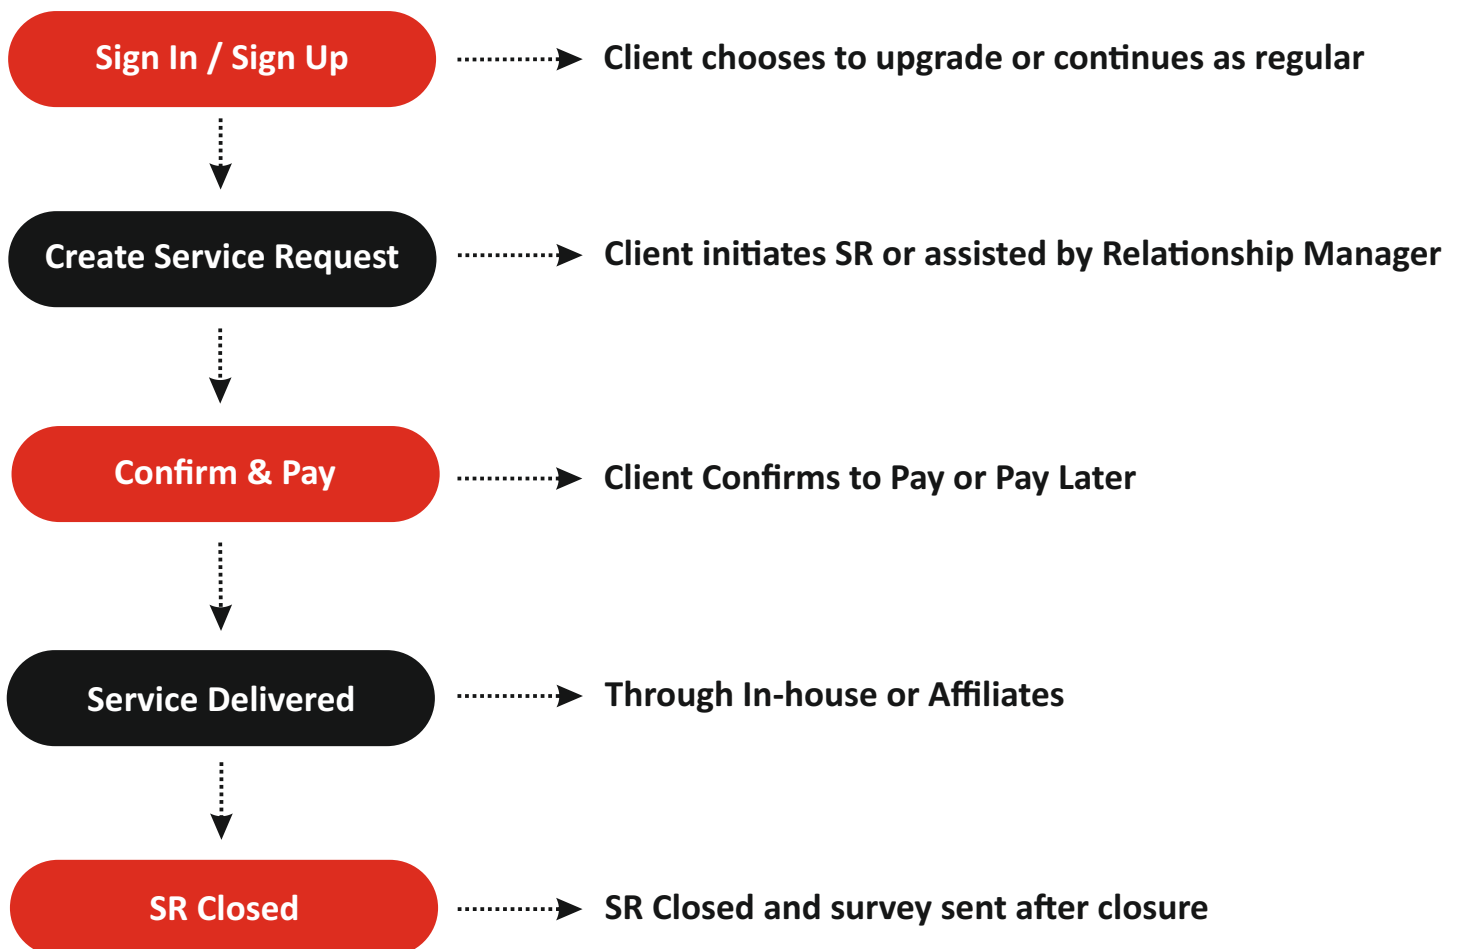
Sign In / Sign Up

Client chooses to upgrade or continues as regular

Create Service Request

Client initiates SR or assisted by Relationship Manager

Confirm & Pay

Client Confirms to Pay or Pay Later

Service Delivered

Through In-house or Affiliates

SR Closed

SR Closed and survey sent after closure